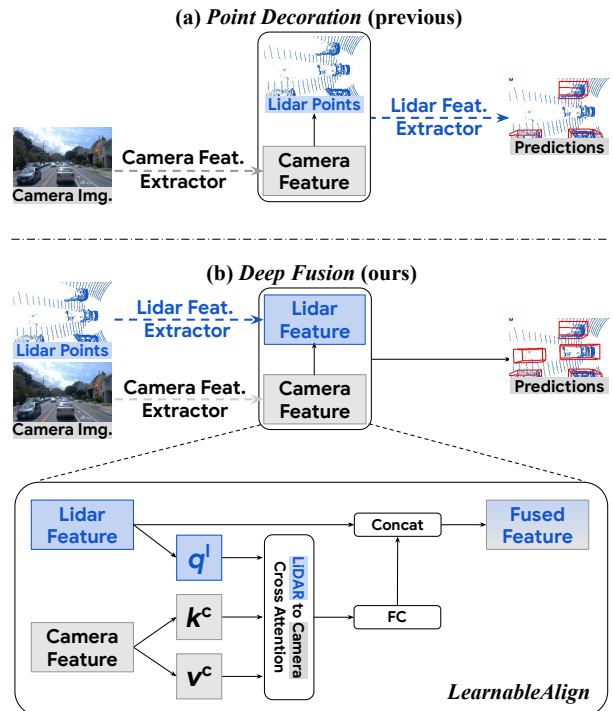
(a) *Point Decoration* (previous)

Lidar Points

Lidar Feat. Extractor

Predictions

Camera Feat. Extractor

Camera Feature

Camera Img.

(b) *Deep Fusion* (ours)

Lidar Feat. Extractor

Lidar Feature

Lidar Points

Predictions

Camera Feat. Extractor

Camera Feature

Camera Img.

Lidar Feature

$q^l$

Concat

Fused Feature

LiDAR to Camera Cross Attention

$k^c$

Camera Feature

FC

$v^c$

*LearnableAlign*